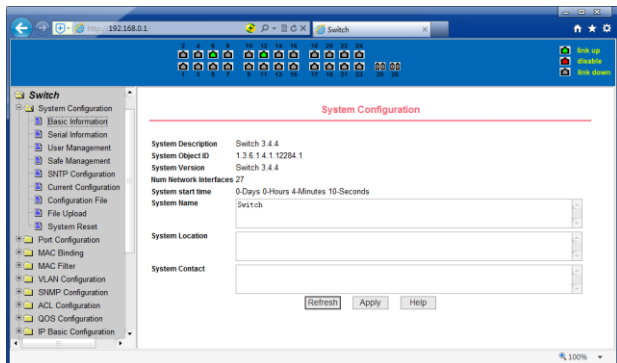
http://192.168.0.1/

Switch

2 4 6 8 10 12 14 16 18 20 22 24
1 3 5 7 9 11 13 15 17 19 21 23 25 26

link up
disable
link down

Switch
System Configuration
Basic Information
Serial Information
User Management
Safe Management
SNTP Configuration
Current Configuration
Configuration File
File Upload
System Reset
Port Configuration
MAC Binding
MAC Filter
VLAN Configuration
SNMP Configuration
ACL Configuration
QOS Configuration
IP Basic Configuration

System Configuration

System Description Switch 3.4.4
System Object ID 1.3.6.1.4.1.12284.1
System Version Switch 3.4.4
Num Network Interfaces 27
System start time 0-Days 0-Hours 4-Minutes 10-Seconds
System Name Switch
System Location
System Contact

Refresh Apply Help

100%